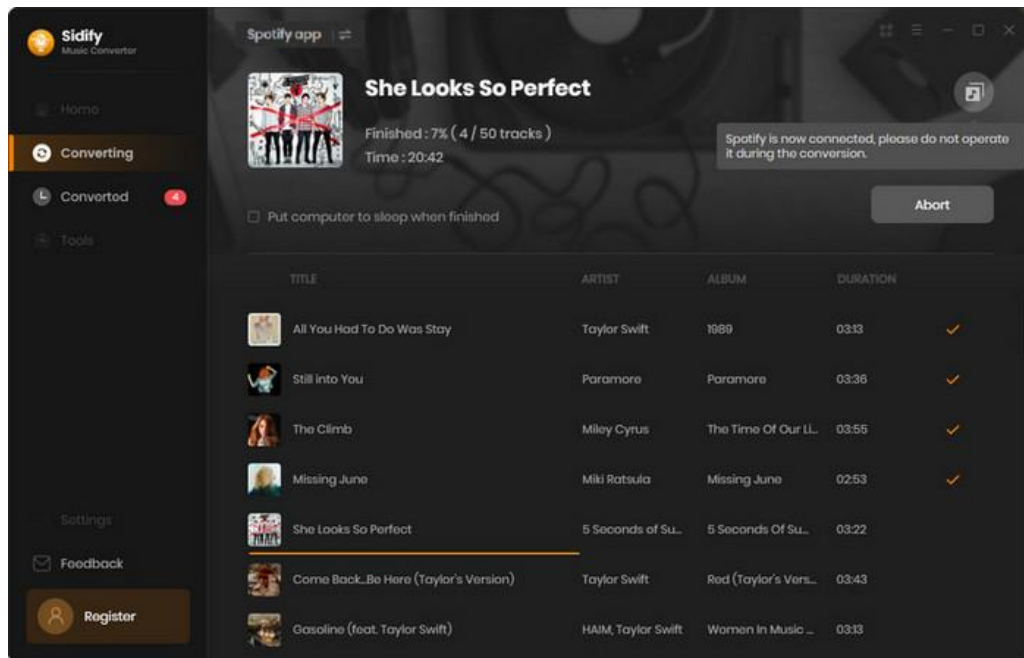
Sidify
Music Converter

Home

Converting

Converted 4

Tools

Settings

Feedback

Register

Spotify app

She Looks So Perfect

Finished : 7% ( 4 / 50 tracks )
Time : 20:42

Spotify is now connected, please do not operate it during the conversion.

Put computer to sleep when finished

Abort

| TITLE | ARTIST | ALBUM | DURATION | |
|---|---|---|---|---|
| All You Had To Do Was Stay | Taylor Swift | 1989 | 03:13 | ✓ |
| Still into You | Paramore | Paramore | 03:36 | ✓ |
| The Climb | Miley Cyrus | The Time Of Our Li... | 03:55 | ✓ |
| Missing June | Miki Ratsula | Missing June | 02:53 | ✓ |
| She Looks So Perfect | 5 Seconds of Su... | 5 Seconds Of Su... | 03:22 | |
| Come Back...Be Here (Taylor's Version) | Taylor Swift | Red (Taylor's Vers... | 03:43 | |
| Gasoline (feat. Taylor Swift) | HAIM, Taylor Swift | Women In Music ... | 03:13 | |